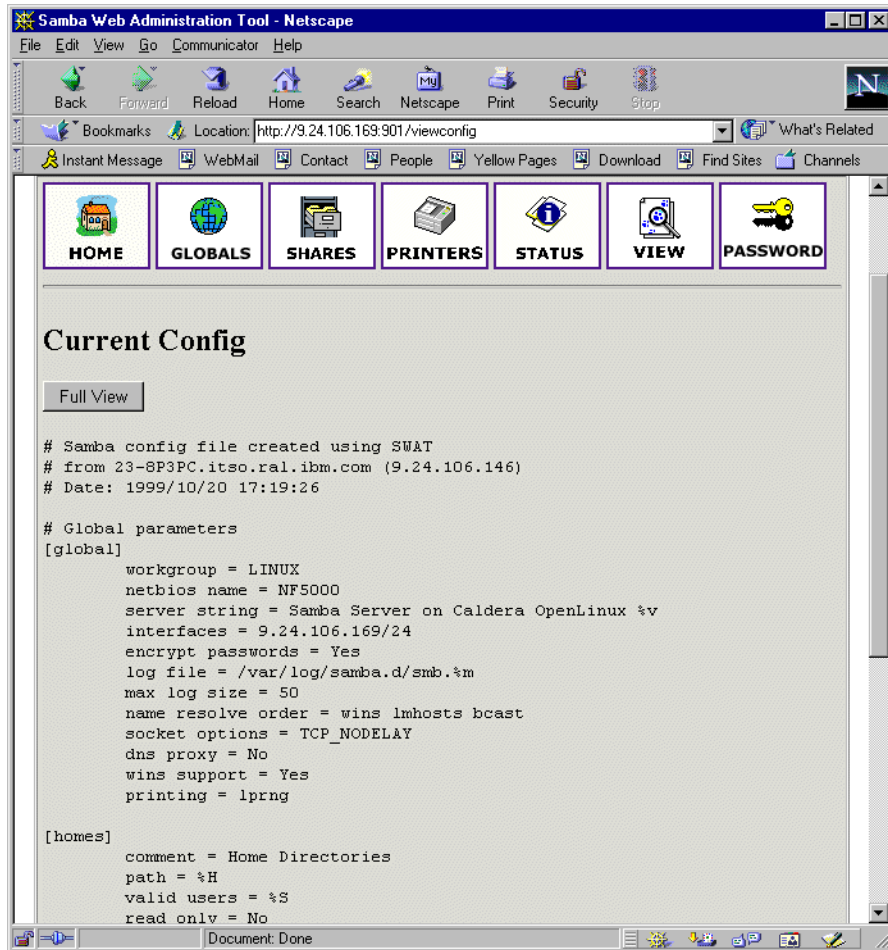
Samba Web Administration Tool - Netscape

File Edit View Go Communicator Help

Back Forward Reload Home Search Netscape Print Security Stop

Bookmarks Location: http://9.24.106.169:901/viewconfig What's Related

Instant Message WebMail Contact People Yellow Pages Download Find Sites Channels

HOME GLOBALS SHARES PRINTERS STATUS VIEW PASSWORD

Current Config

Full View

# Samba config file created using SWAT
# from 23-8P3PC.itso.ral.ibm.com (9.24.106.146)
# Date: 1999/10/20 17:19:26

# Global parameters
[global]
workgroup = LINUX
netbios name = NF5000
server string = Samba Server on Caldera OpenLinux %v
interfaces = 9.24.106.169/24
encrypt passwords = Yes
log file = /var/log/samba.d/smb.%m
max log size = 50
name resolve order = wins lmhosts bcast
socket options = TCP_NODELAY
dns proxy = No
wins support = Yes
printing = lprng

[homes]
comment = Home Directories
path = %H
valid users = %S
read only = No

Document: Done